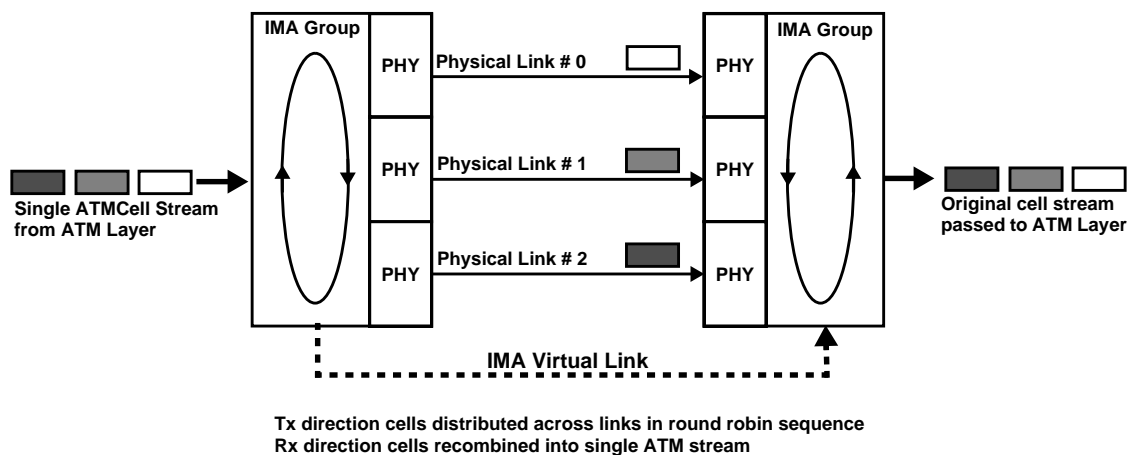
IMA Group

PHY

PHY

PHY

Physical Link # 0

Physical Link # 1

Physical Link # 2

PHY

PHY

PHY

IMA Group

Single ATMCell Stream from ATM Layer

Original cell stream passed to ATM Layer

IMA Virtual Link

Tx direction cells distributed across links in round robin sequence
Rx direction cells recombined into single ATM stream